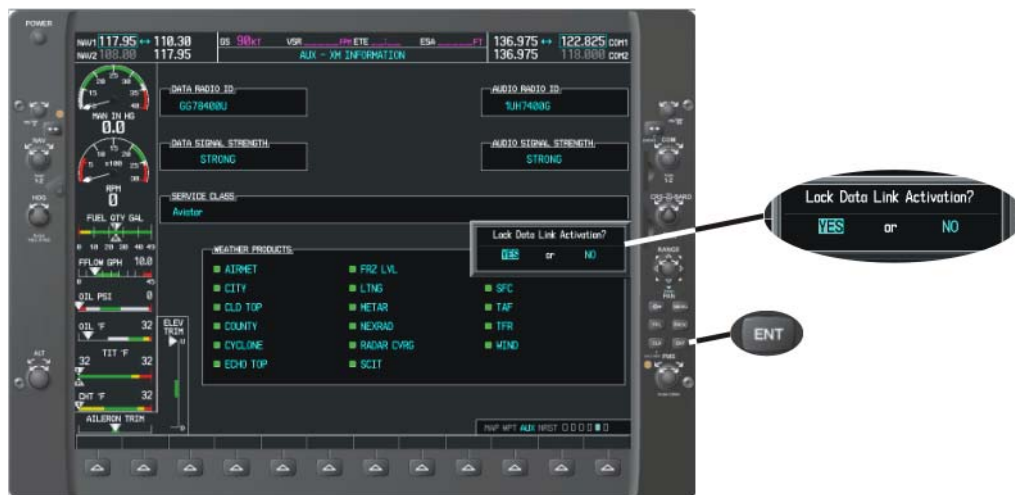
POWER

NAV1 117.95 ↔ 110.30
NAV2 108.00 117.95

GS 90KT VSR FPM ETE ESA FT

AUX - XM INFORMATION

136.975 ↔ 122.825 COM1
136.975 118.000 COM2

MAN IN HG
0.0

RPM
0

FUEL QTY GAL

0 10 20 30 40 45

FFLOW GPH 10.0

OIL PSI 0

OIL °F 32

TIT °F
32 32

CHT °F 32

AILERON TRIM

ELEV TRIM

DATA RADIO ID
GG78400U

AUDIO RADIO ID
1UH7400G

DATA SIGNAL STRENGTH
STRONG

AUDIO SIGNAL STRENGTH
STRONG

SERVICE CLASS
Aviator

WEATHER PRODUCTS

AIRMET
CITY
CLD TOP
COUNTY
CYCLONE
ECHO TOP
FRZ LVL
LTNG
METAR
NEXRAD
RADAR CVRG
SCIT
SFC
TAF
TFR
WIND

Lock Data Link Activation?
YES or NO

MAP WPT AUX NRST

RANGE

FMS

ALT

HDG

ENT

Lock Data Link Activation?
YES or NO